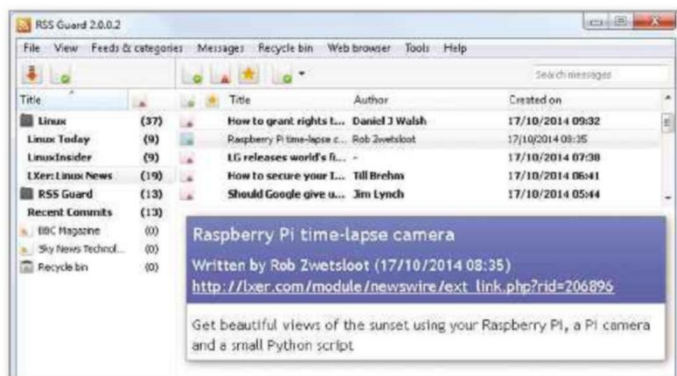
RSS Guard 2.0.0.2

File View Feeds & categories Messages Recycle bin Web browser Tools Help

Search messages

| Title | |
|---|---|
| Linux | (37) |
| Linux Today | (9) |
| LinuxInsider | (9) |
| LXer: Linux News | (19) |
| RSS Guard | (13) |
| Recent Commits | (13) |
| BBC Magazine | (0) |
| Sky News Technol... | (0) |
| Recycle bin | (0) |

| Title | Author | Created on |
|---|---|---|
| How to grant rights t... | Daniel J Walsh | 17/10/2014 09:32 |
| Raspberry Pi time-lapse c... | Rob Zwetsloot | 17/10/2014 08:35 |
| LG releases world's fi... | - | 17/10/2014 07:38 |
| How to secure your I... | Till Brehm | 17/10/2014 06:41 |
| Should Google give u... | Jim Lynch | 17/10/2014 05:44 |

Raspberry Pi time-lapse camera

Written by Rob Zwetsloot (17/10/2014 08:35)
http://lxer.com/module/newswire/ext_link.php?rid=206896

Get beautiful views of the sunset using your Raspberry Pi, a Pi camera and a small Python script